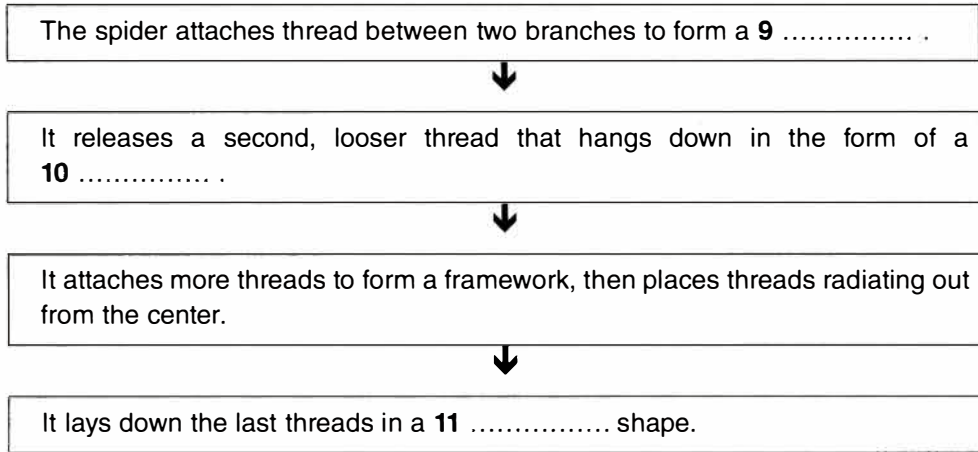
The spider attaches thread between two branches to form a **9** …………… .

It releases a second, looser thread that hangs down in the form of a **10** …………… .

It attaches more threads to form a framework, then places threads radiating out from the center.

It lays down the last threads in a **11** ……………. shape.